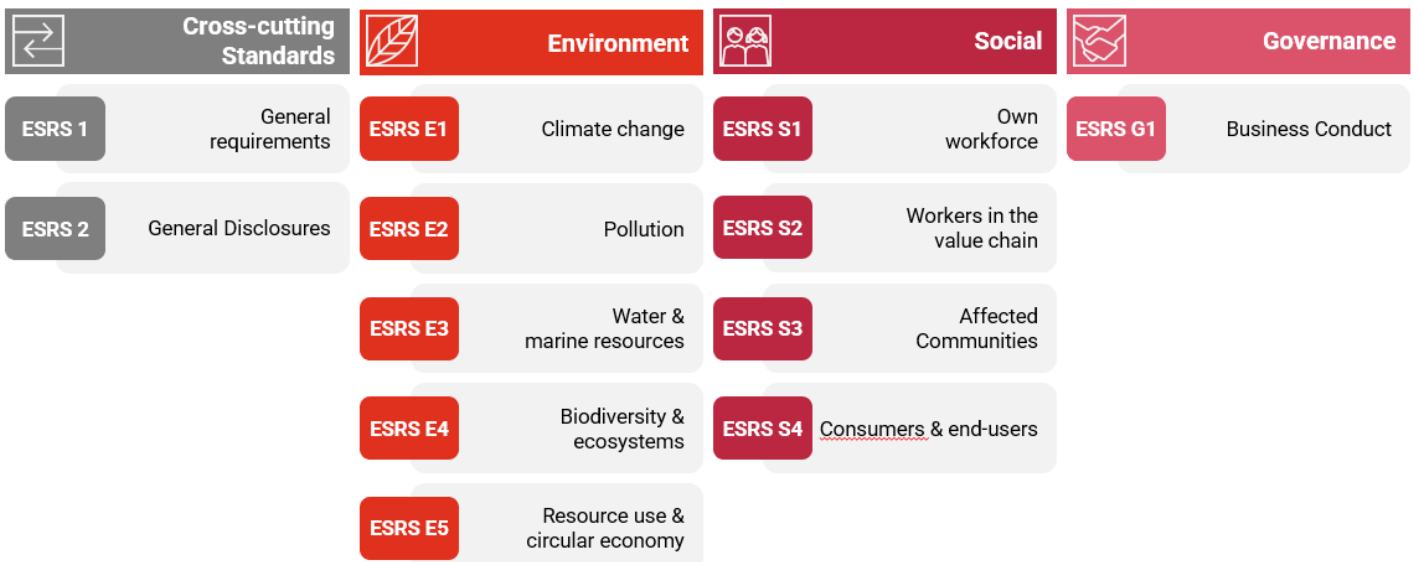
Cross-cutting Standards

ESRS 1 General requirements

ESRS 2 General Disclosures

Environment

ESRS E1 Climate change

ESRS E2 Pollution

ESRS E3 Water & marine resources

ESRS E4 Biodiversity & ecosystems

ESRS E5 Resource use & circular economy

Social

ESRS S1 Own workforce

ESRS S2 Workers in the value chain

ESRS S3 Affected Communities

ESRS S4 Consumers & end-users

Governance

ESRS G1 Business Conduct